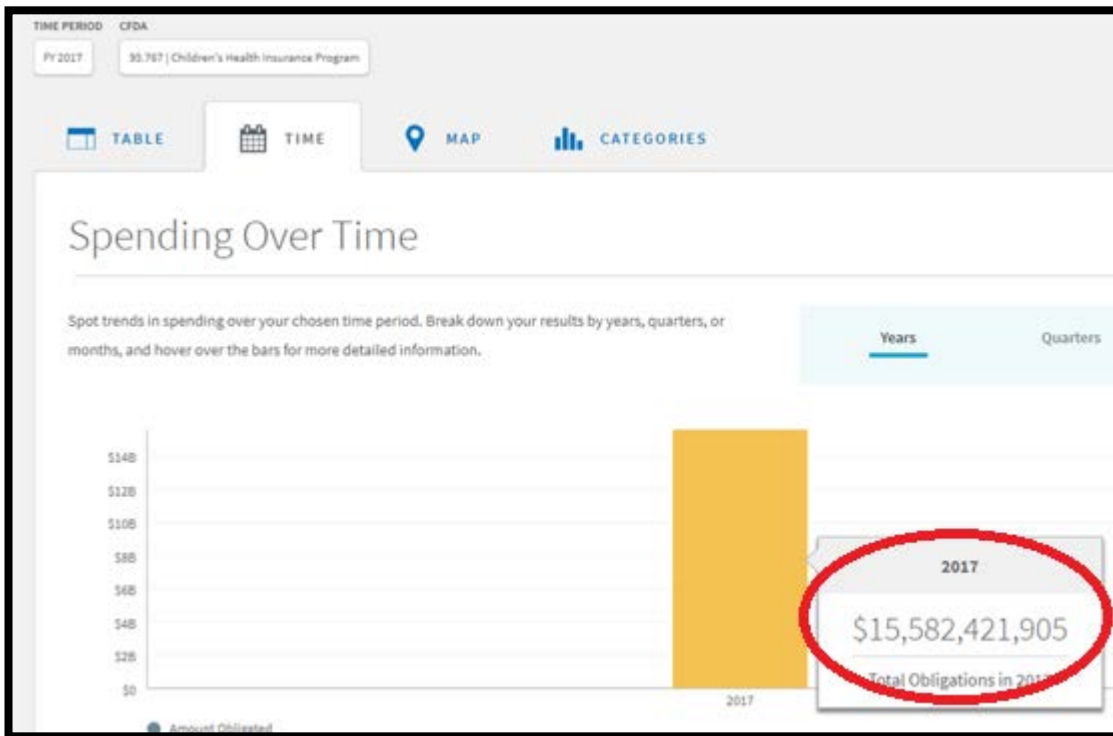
TIME PERIOD CFDA

FY 2017 93.767 | Children's Health Insurance Program

TABLE TIME MAP CATEGORIES

Spending Over Time

Spot trends in spending over your chosen time period. Break down your results by years, quarters, or months, and hover over the bars for more detailed information.

Years Quarters

$14B
$12B
$10B
$8B
$6B
$4B
$2B
$0

2017

2017

$15,582,421,905

Total Obligations in 20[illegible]

Amount Obligated